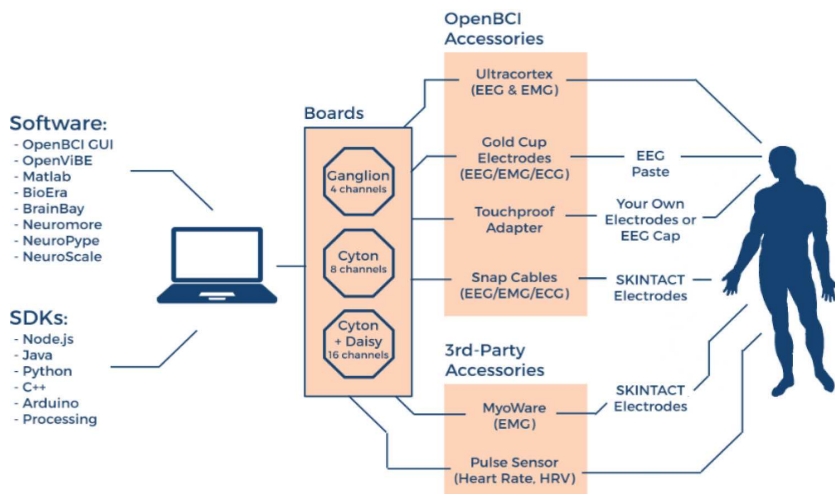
Software:
- OpenBCI GUI
- OpenViBE
- Matlab
- BioEra
- BrainBay
- Neuromore
- NeuroPype
- NeuroScale

SDKs:
- Node.js
- Java
- Python
- C++
- Arduino
- Processing

Boards

Ganglion
4 channels

Cyton
8 channels

Cyton + Daisy
16 channels

OpenBCI Accessories

Ultracortex (EEG & EMG)

Gold Cup Electrodes (EEG/EMG/ECG)

Touchproof Adapter

Snap Cables (EEG/EMG/ECG)

EEG Paste

Your Own Electrodes or EEG Cap

SKINTACT Electrodes

3rd-Party Accessories

MyoWare (EMG)

Pulse Sensor (Heart Rate, HRV)

SKINTACT Electrodes